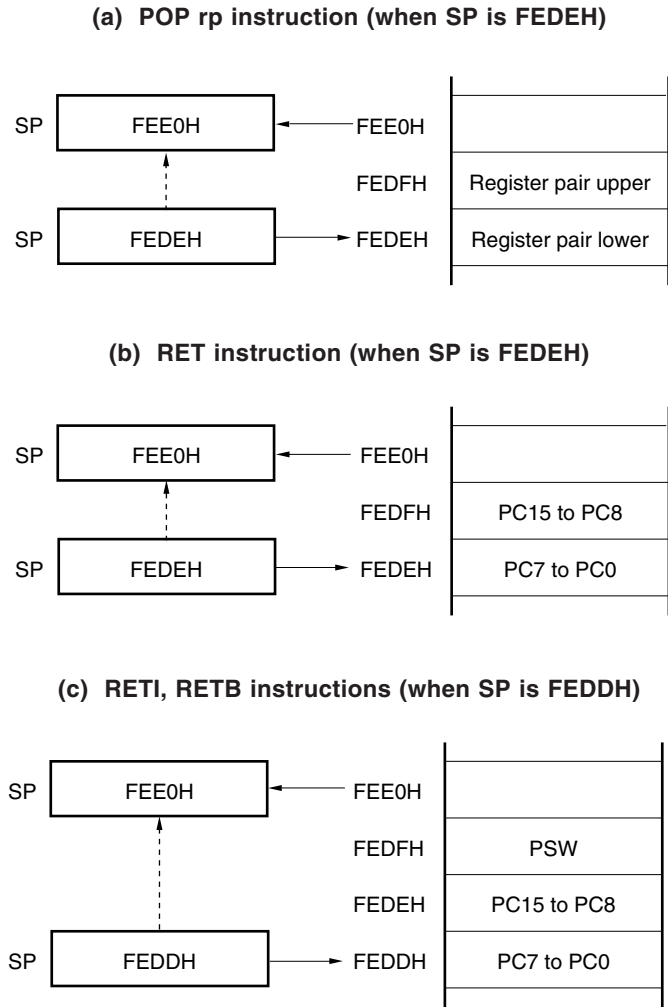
(a) POP rp instruction (when SP is FEDEH)

SP FEE0H

FEE0H

FEDFH Register pair upper

SP FEDEH

FEDEH Register pair lower

(b) RET instruction (when SP is FEDEH)

SP FEE0H

FEE0H

FEDFH PC15 to PC8

SP FEDEH

FEDEH PC7 to PC0

(c) RETI, RETB instructions (when SP is FEDDH)

SP FEE0H

FEE0H

FEDFH PSW

FEDEH PC15 to PC8

SP FEDDH

FEDDH PC7 to PC0